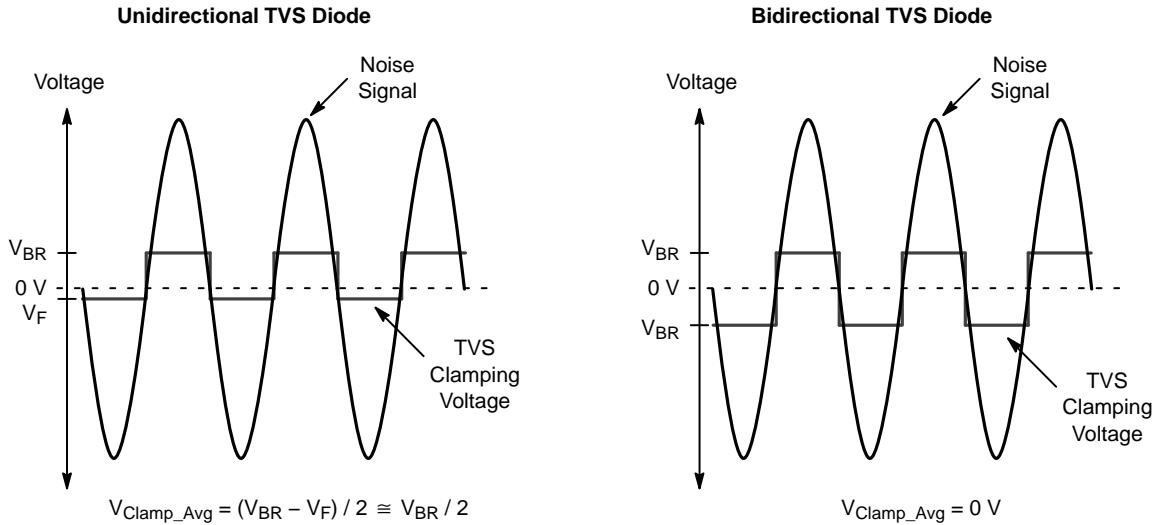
Unidirectional TVS Diode

Voltage

Noise Signal

$V_{BR}$

0 V

$V_F$

TVS Clamping Voltage

$V_{Clamp\_Avg} = (V_{BR} - V_F) / 2 \cong V_{BR} / 2$

Bidirectional TVS Diode

Voltage

Noise Signal

$V_{BR}$

0 V

$V_{BR}$

TVS Clamping Voltage

$V_{Clamp\_Avg} = 0$ V